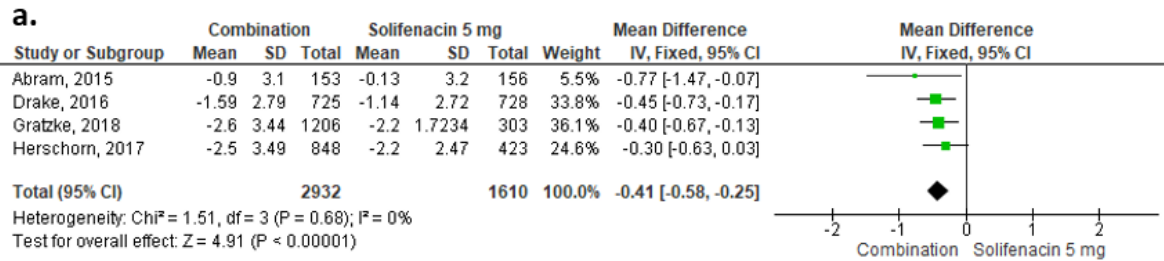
a.

| Study or Subgroup | Combination Mean | Combination SD | Combination Total | Solifenacin 5 mg Mean | Solifenacin 5 mg SD | Solifenacin 5 mg Total | Weight | Mean Difference IV, Fixed, 95% CI |
|---|---|---|---|---|---|---|---|---|
| Abram, 2015 | -0.9 | 3.1 | 153 | -0.13 | 3.2 | 156 | 5.5% | -0.77 [-1.47, -0.07] |
| Drake, 2016 | -1.59 | 2.79 | 725 | -1.14 | 2.72 | 728 | 33.8% | -0.45 [-0.73, -0.17] |
| Gratzke, 2018 | -2.6 | 3.44 | 1206 | -2.2 | 1.7234 | 303 | 36.1% | -0.40 [-0.67, -0.13] |
| Herschorn, 2017 | -2.5 | 3.49 | 848 | -2.2 | 2.47 | 423 | 24.6% | -0.30 [-0.63, 0.03] |
| Total (95% CI) | | | 2932 | | | 1610 | 100.0% | -0.41 [-0.58, -0.25] |

Heterogeneity: Chi² = 1.51, df = 3 (P = 0.68); I² = 0%
Test for overall effect: Z = 4.91 (P < 0.00001)

Mean Difference
IV, Fixed, 95% CI

-2 -1 0 1 2
Combination Solifenacin 5 mg